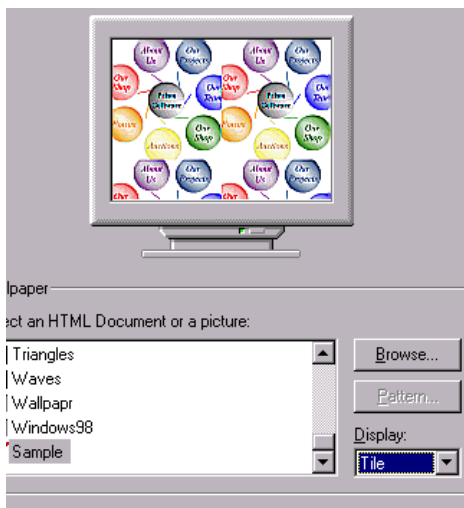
About Us
Our Projects
Our Shop
Our Team
Falcon Software
Pictures
Our Shop
Awards
About Us
Our Projects

lpaper

ect an HTML Document or a picture:

Triangles
Waves
Wallpapr
Windows98
Sample

Browse...
Pattern...
Display:
Tile